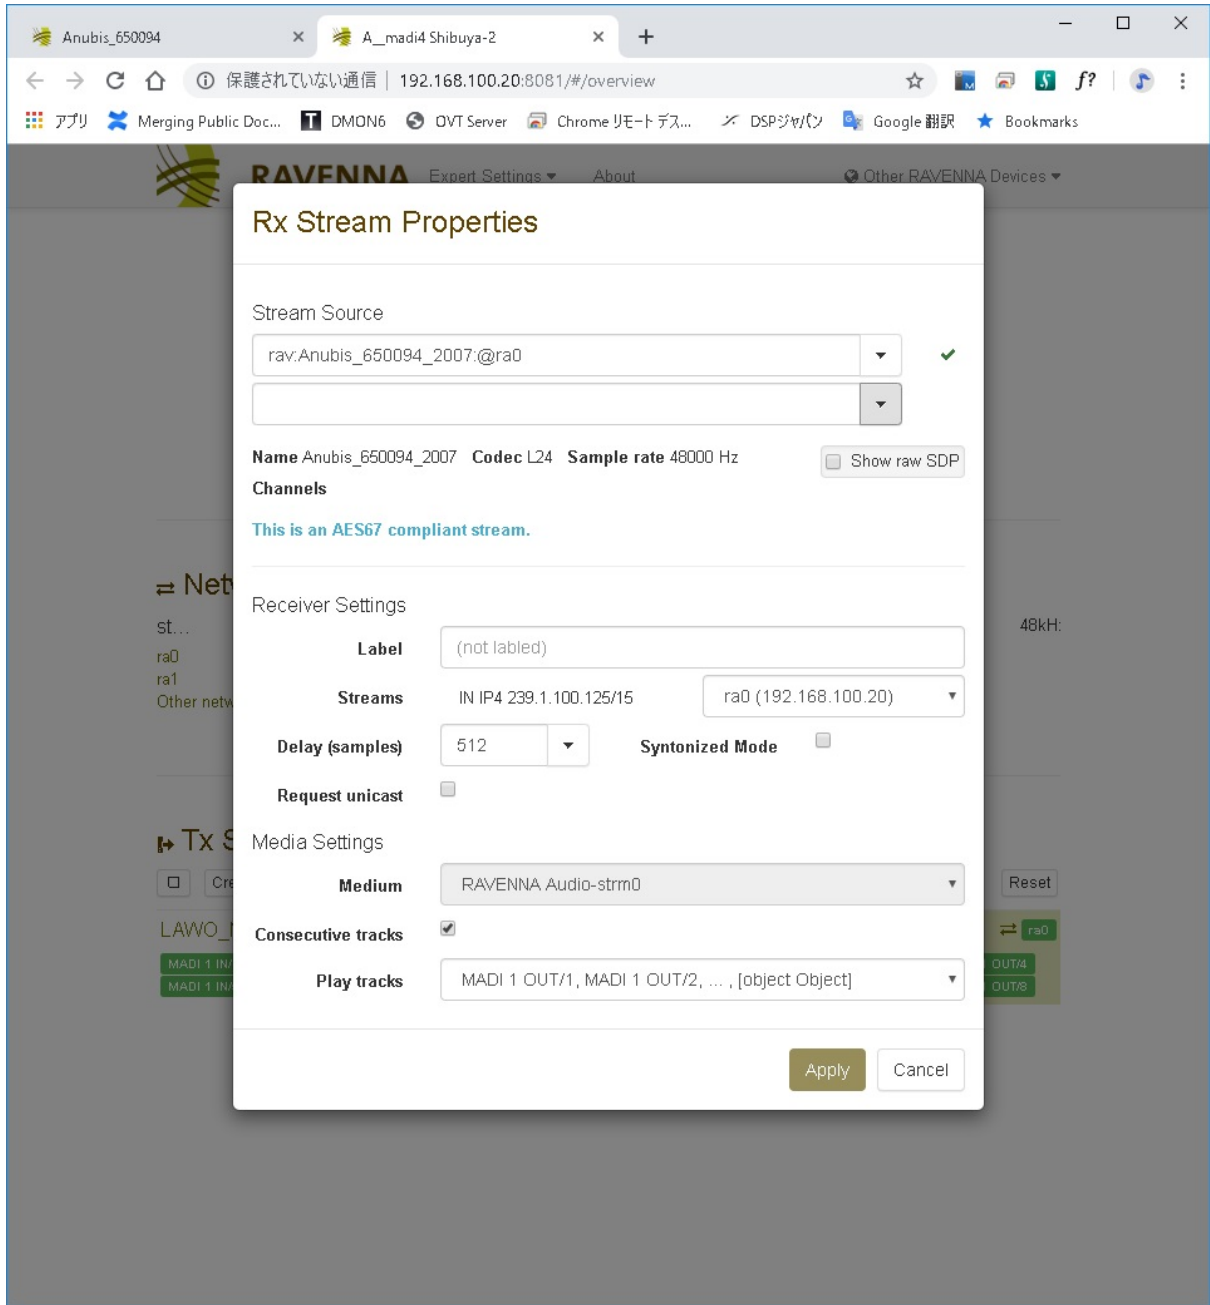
Anubis_650094 ×
A_madi4 Shibuya-2 ×
+

保護されていない通信 | 192.168.100.20:8081/#/overview

アプリ Merging Public Doc... DMON6 OVT Server Chrome リモート デス... DSPジャパン Google 翻訳 Bookmarks

RAVENNA Expert Settings About Other RAVENNA Devices

Rx Stream Properties

Stream Source

rav:Anubis_650094_2007:@ra0

Name Anubis_650094_2007 Codec L24 Sample rate 48000 Hz

Show raw SDP

Channels

This is an AES67 compliant stream.

Receiver Settings

Label (not labled)

Streams IN IP4 239.1.100.125/15 ra0 (192.168.100.20)

Delay (samples) 512 Syntonized Mode

Request unicast

Media Settings

Medium RAVENNA Audio-strm0

Consecutive tracks

Play tracks MADI 1 OUT/1, MADI 1 OUT/2, ... , [object Object]

Apply Cancel

Net
st...
ra0
ra1
Other netw
48kH:
Tx S
Cre
Reset
LAWO_
MADI 1 IN
MADI 1 IN
ra0
OUT/4
OUT/8